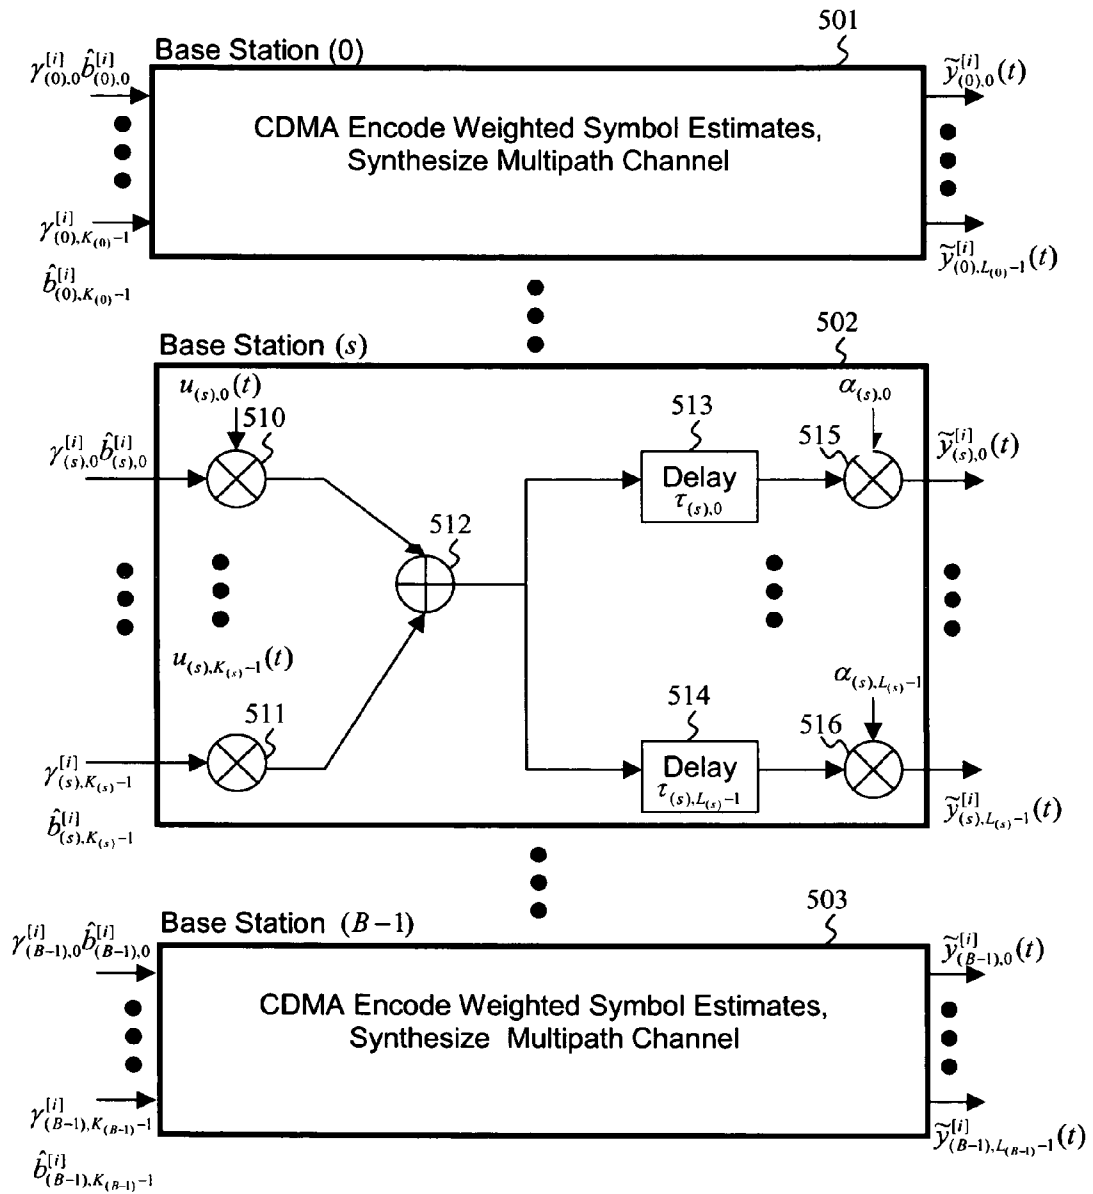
501
Base Station (0)
$\gamma_{(0),0}^{[i]}\hat{b}_{(0),0}^{[i]}$
$\tilde{y}_{(0),0}^{[i]}(t)$
CDMA Encode Weighted Symbol Estimates, Synthesize Multipath Channel
$\gamma_{(0),K_{(0)}-1}^{[i]}$
$\hat{b}_{(0),K_{(0)}-1}^{[i]}$
$\tilde{y}_{(0),L_{(0)}-1}^{[i]}(t)$

502
Base Station $(s)$
$u_{(s),0}(t)$
510
$\gamma_{(s),0}^{[i]}\hat{b}_{(s),0}^{[i]}$
513
Delay
$\tau_{(s),0}$
$\alpha_{(s),0}$
515
$\tilde{y}_{(s),0}^{[i]}(t)$
512
$u_{(s),K_{(s)}-1}(t)$
511
$\gamma_{(s),K_{(s)}-1}^{[i]}$
$\hat{b}_{(s),K_{(s)}-1}^{[i]}$
514
Delay
$\tau_{(s),L_{(s)}-1}$
$\alpha_{(s),L_{(s)}-1}$
516
$\tilde{y}_{(s),L_{(s)}-1}^{[i]}(t)$

503
Base Station $(B-1)$
$\gamma_{(B-1),0}^{[i]}\hat{b}_{(B-1),0}^{[i]}$
$\tilde{y}_{(B-1),0}^{[i]}(t)$
CDMA Encode Weighted Symbol Estimates, Synthesize Multipath Channel
$\gamma_{(B-1),K_{(B-1)}-1}^{[i]}$
$\hat{b}_{(B-1),K_{(B-1)}-1}^{[i]}$
$\tilde{y}_{(B-1),L_{(B-1)}-1}^{[i]}(t)$